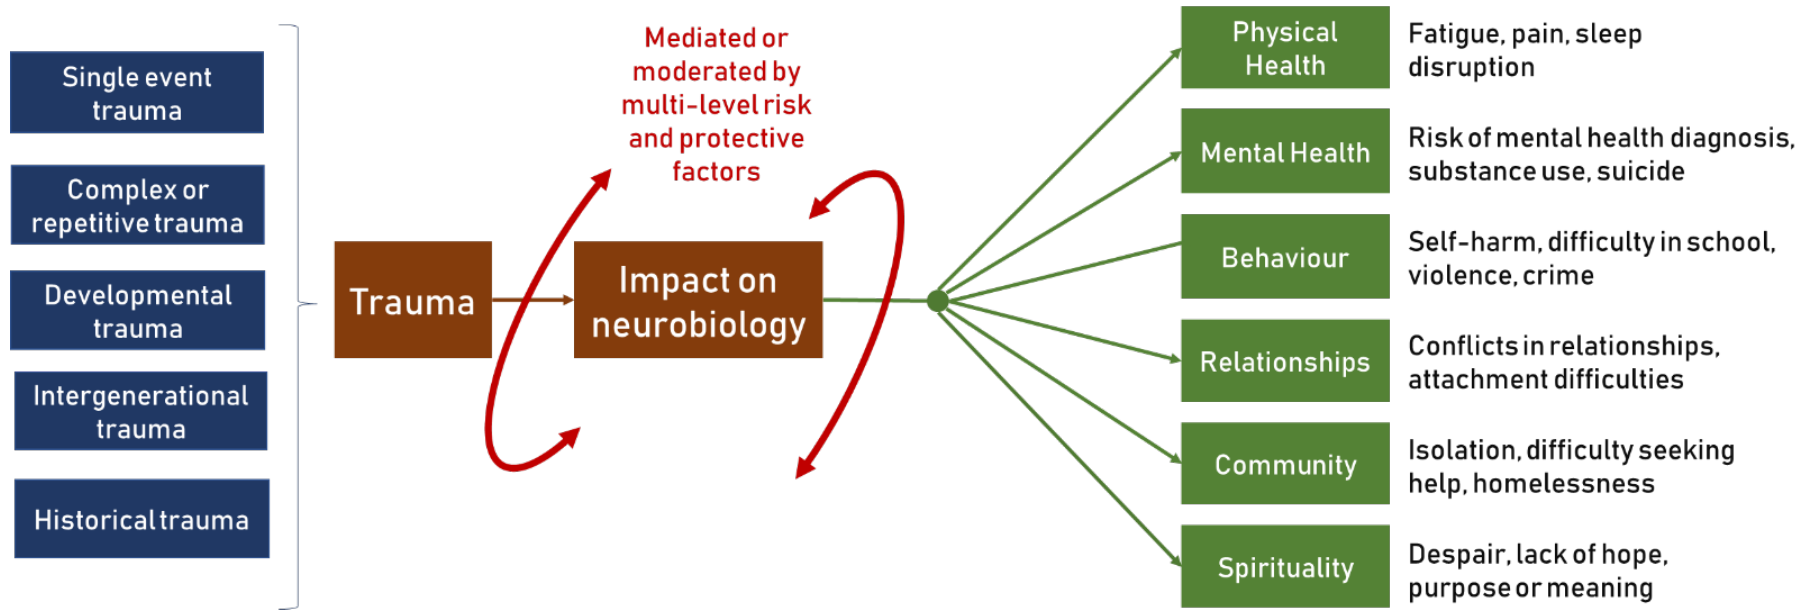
Single event trauma

Complex or repetitive trauma

Developmental trauma

Intergenerational trauma

Historical trauma

Trauma

Mediated or moderated by multi-level risk and protective factors

Impact on neurobiology

Physical Health

Fatigue, pain, sleep disruption

Mental Health

Risk of mental health diagnosis, substance use, suicide

Behaviour

Self-harm, difficulty in school, violence, crime

Relationships

Conflicts in relationships, attachment difficulties

Community

Isolation, difficulty seeking help, homelessness

Spirituality

Despair, lack of hope, purpose or meaning